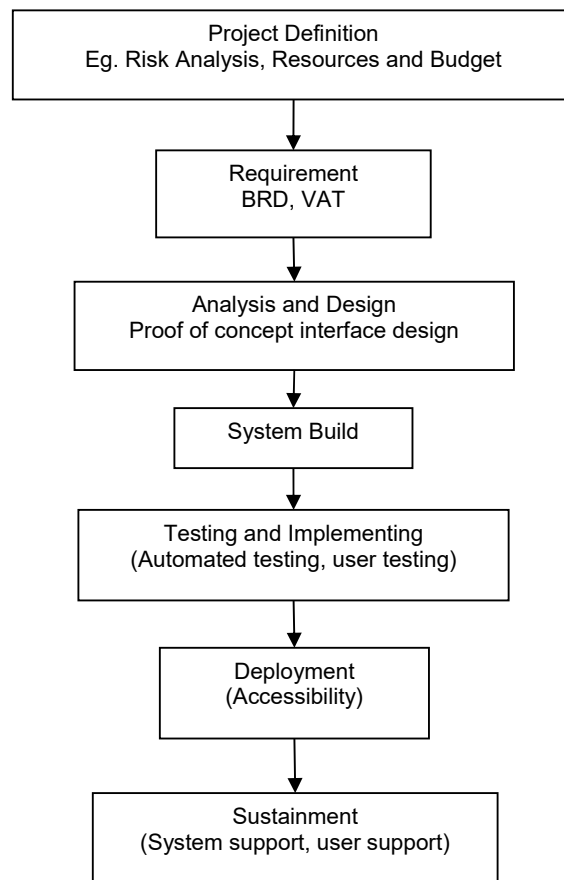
Project Definition
Eg. Risk Analysis, Resources and Budget

Requirement
BRD, VAT

Analysis and Design
Proof of concept interface design

System Build

Testing and Implementing
(Automated testing, user testing)

Deployment
(Accessibility)

Sustainment
(System support, user support)